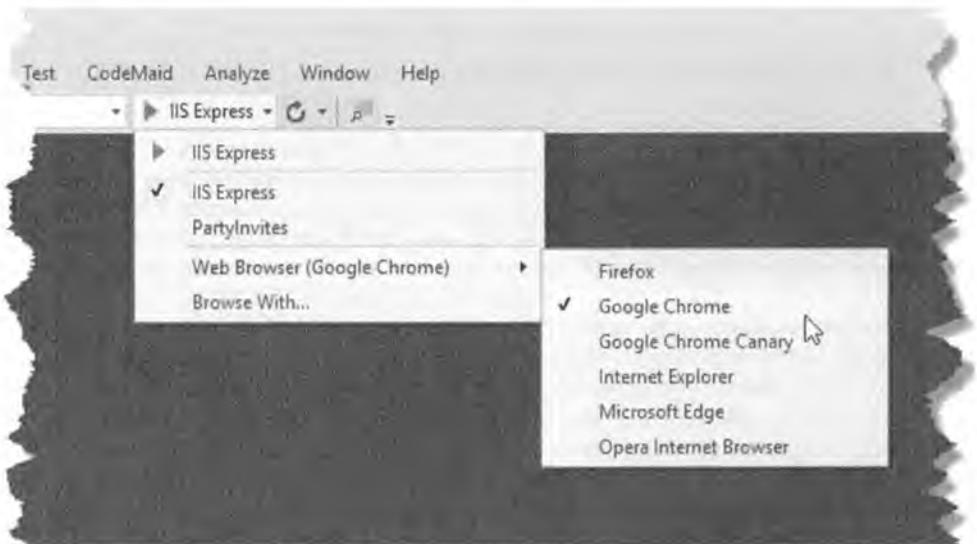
Test CodeMaid Analyze Window Help

IIS Express

IIS Express

✓ IIS Express

PartyInvites

Web Browser (Google Chrome)

Browse With...

Firefox

✓ Google Chrome

Google Chrome Canary

Internet Explorer

Microsoft Edge

Opera Internet Browser